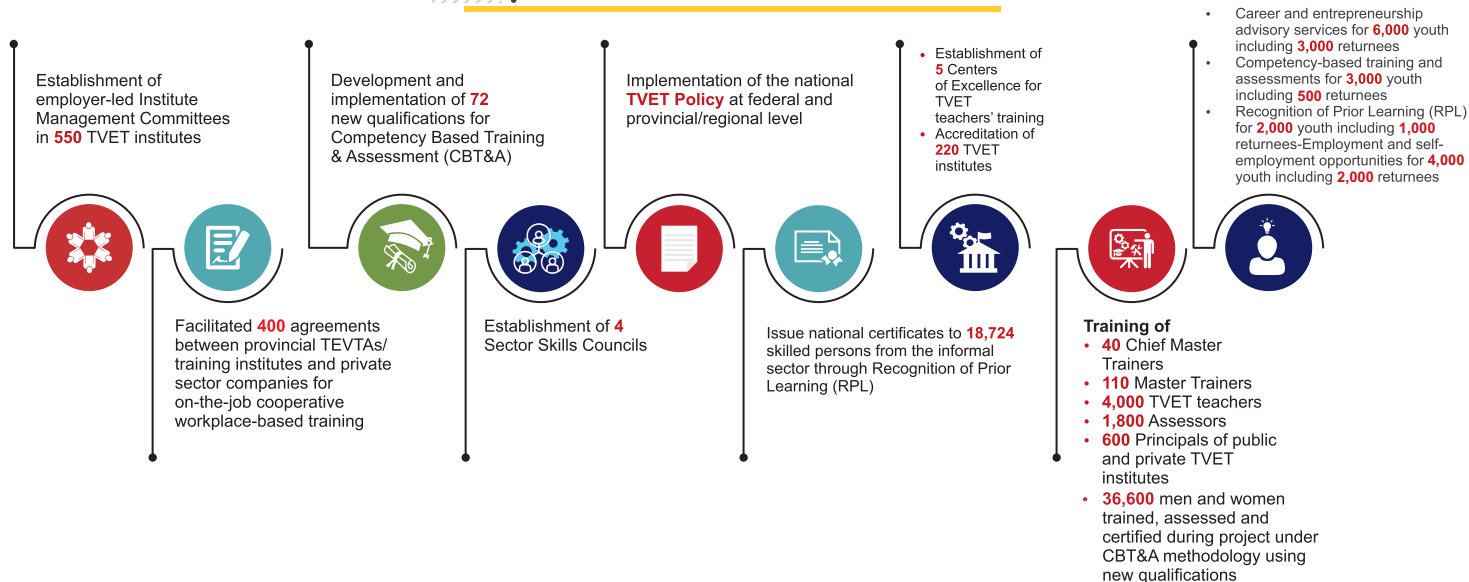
Establishment of employer-led Institute Management Committees in 550 TVET institutes

Facilitated 400 agreements between provincial TEVTAs/ training institutes and private sector companies for on-the-job cooperative workplace-based training

Development and implementation of 72 new qualifications for Competency Based Training & Assessment (CBT&A)

Establishment of 4 Sector Skills Councils

Implementation of the national TVET Policy at federal and provincial/regional level

Issue national certificates to 18,724 skilled persons from the informal sector through Recognition of Prior Learning (RPL)

- Establishment of 5 Centers of Excellence for TVET teachers' training
- Accreditation of 220 TVET institutes

Training of
- 40 Chief Master Trainers
- 110 Master Trainers
- 4,000 TVET teachers
- 1,800 Assessors
- 600 Principals of public and private TVET institutes
- 36,600 men and women trained, assessed and certified during project under CBT&A methodology using new qualifications

- Career and entrepreneurship advisory services for 6,000 youth including 3,000 returnees
- Competency-based training and assessments for 3,000 youth including 500 returnees
- Recognition of Prior Learning (RPL) for 2,000 youth including 1,000 returnees-Employment and self-employment opportunities for 4,000 youth including 2,000 returnees